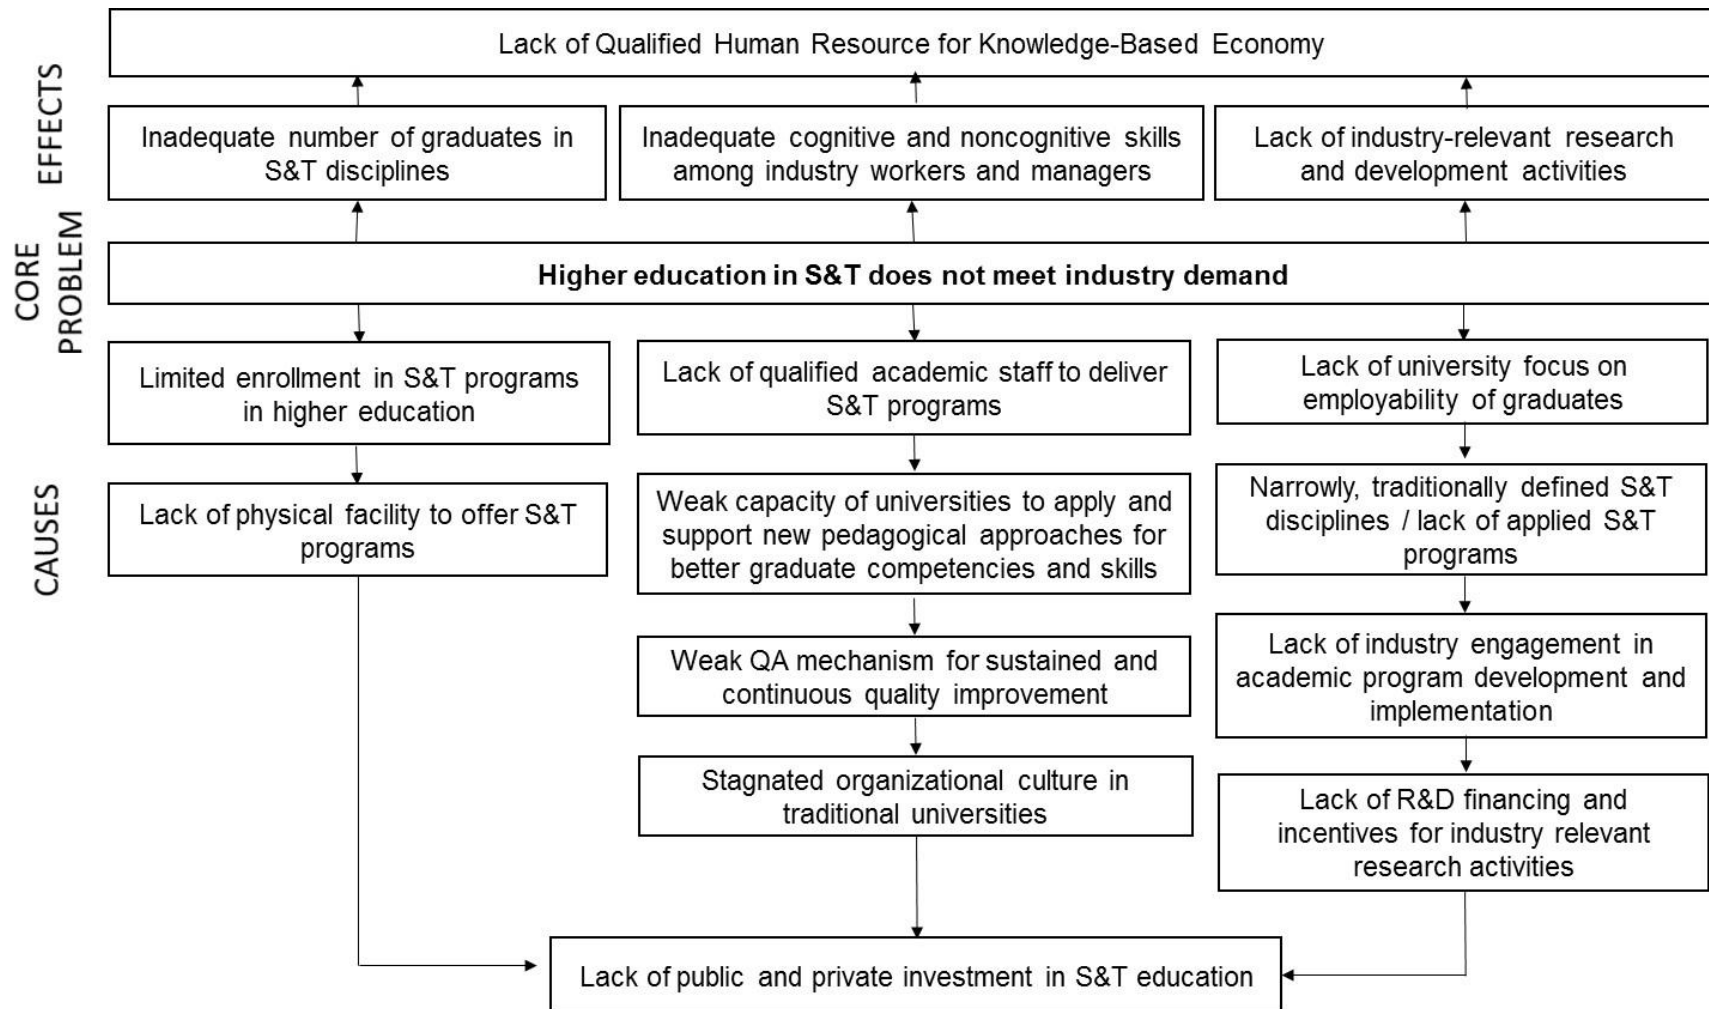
EFFECTS

Lack of Qualified Human Resource for Knowledge-Based Economy

Inadequate number of graduates in S&T disciplines

Inadequate cognitive and noncognitive skills among industry workers and managers

Lack of industry-relevant research and development activities

CORE PROBLEM

**Higher education in S&T does not meet industry demand**

CAUSES

Limited enrollment in S&T programs in higher education

Lack of physical facility to offer S&T programs

Lack of qualified academic staff to deliver S&T programs

Weak capacity of universities to apply and support new pedagogical approaches for better graduate competencies and skills

Weak QA mechanism for sustained and continuous quality improvement

Stagnated organizational culture in traditional universities

Lack of university focus on employability of graduates

Narrowly, traditionally defined S&T disciplines / lack of applied S&T programs

Lack of industry engagement in academic program development and implementation

Lack of R&D financing and incentives for industry relevant research activities

Lack of public and private investment in S&T education